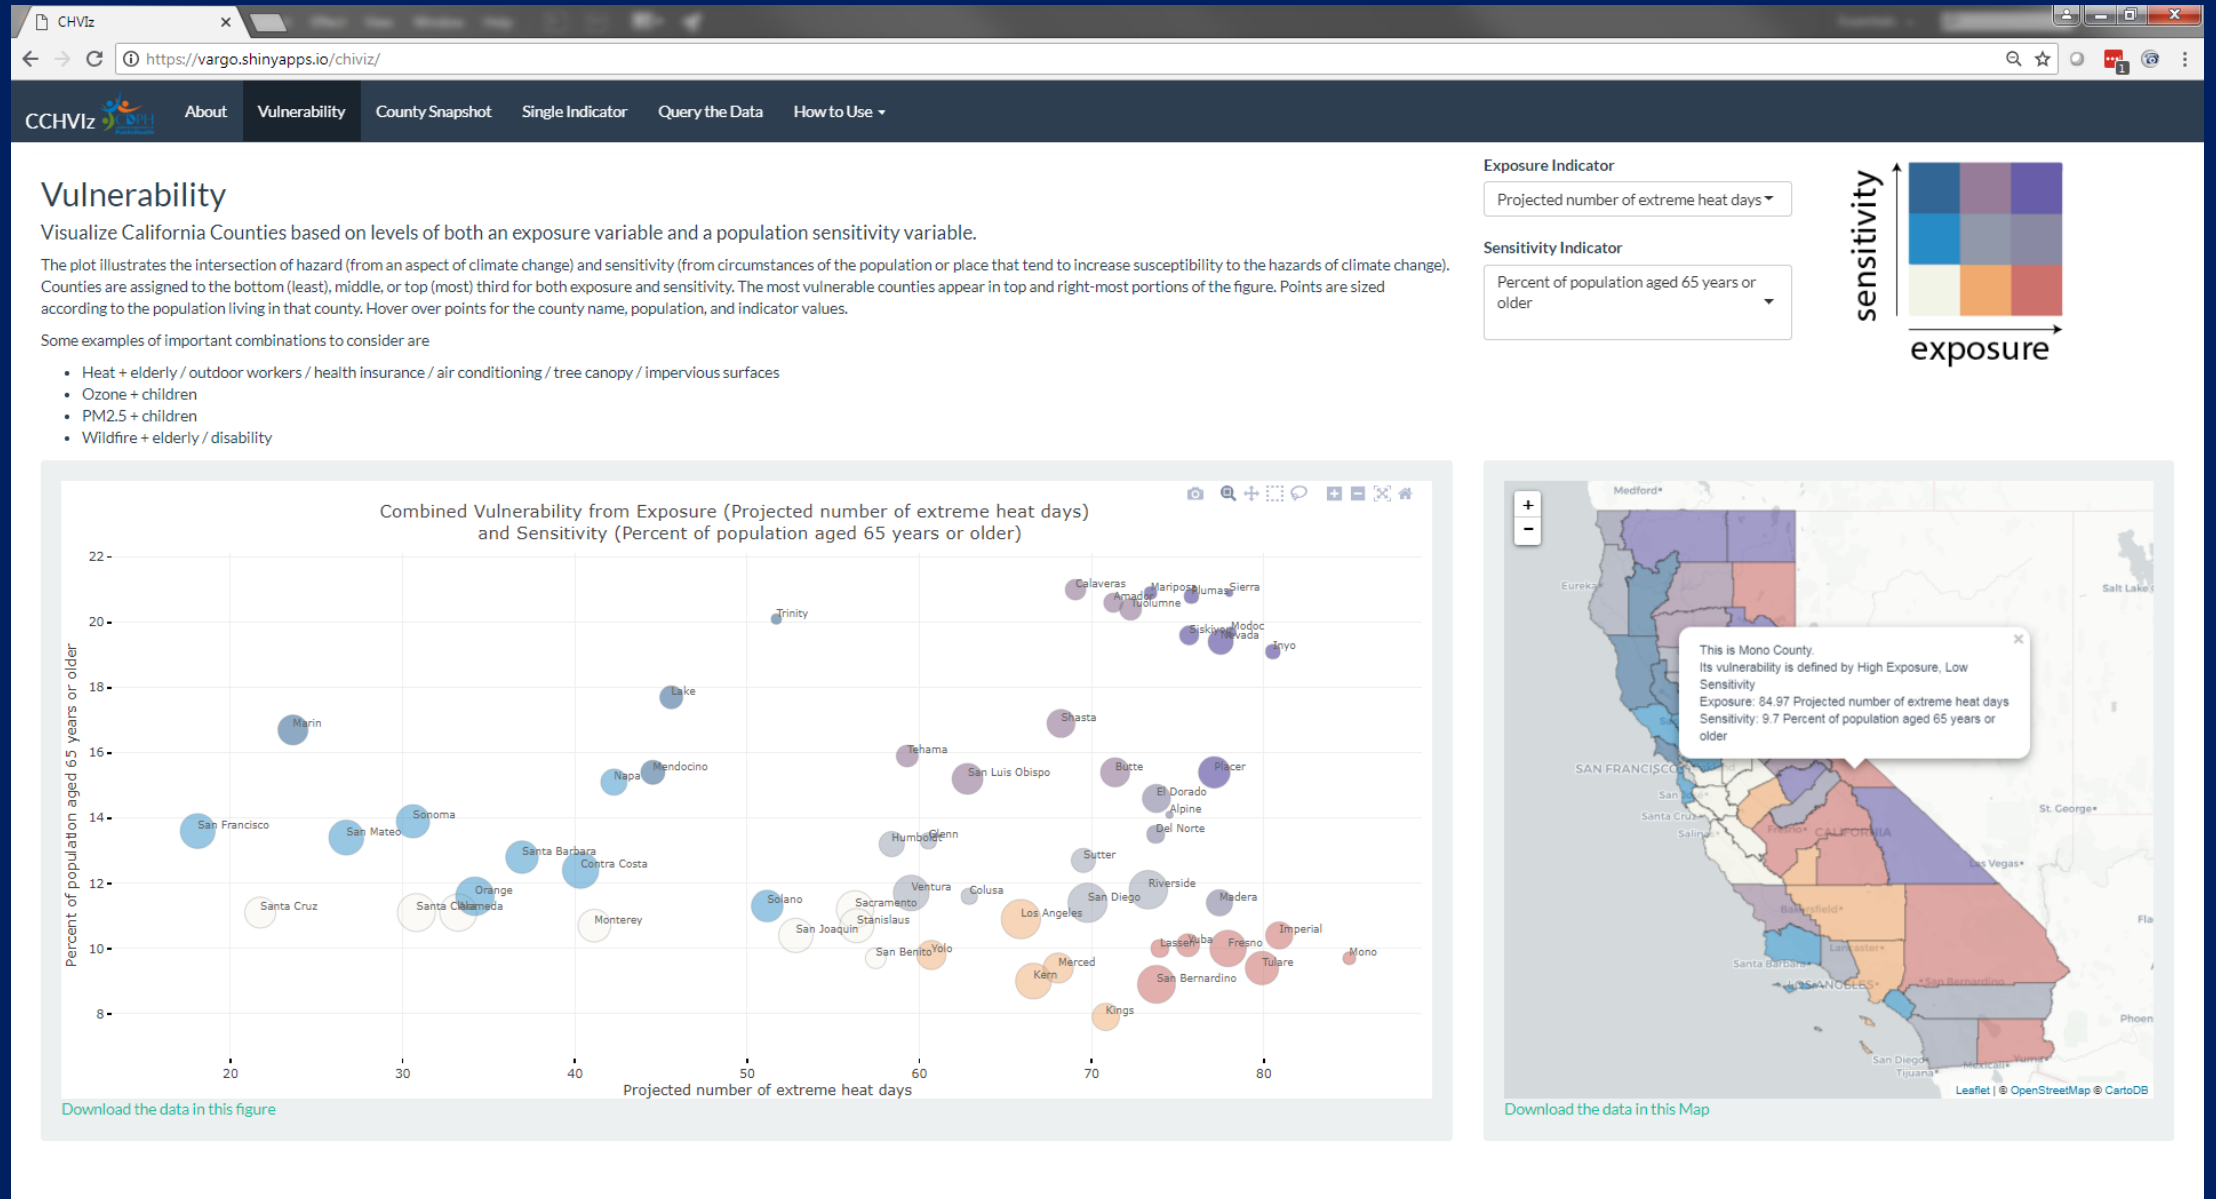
CHVIz

https://vargo.shinyapps.io/chiviz/

CCHVIz

About
Vulnerability
County Snapshot
Single Indicator
Query the Data
How to Use

Vulnerability

Visualize California Counties based on levels of both an exposure variable and a population sensitivity variable.

The plot illustrates the intersection of hazard (from an aspect of climate change) and sensitivity (from circumstances of the population or place that tend to increase susceptibility to the hazards of climate change). Counties are assigned to the bottom (least), middle, or top (most) third for both exposure and sensitivity. The most vulnerable counties appear in top and right-most portions of the figure. Points are sized according to the population living in that county. Hover over points for the county name, population, and indicator values.

Some examples of important combinations to consider are

- Heat + elderly / outdoor workers / health insurance / air conditioning / tree canopy / impervious surfaces
- Ozone + children
- PM2.5 + children
- Wildfire + elderly / disability

Exposure Indicator
Projected number of extreme heat days

Sensitivity Indicator
Percent of population aged 65 years or older

sensitivity
exposure

Combined Vulnerability from Exposure (Projected number of extreme heat days) and Sensitivity (Percent of population aged 65 years or older)

Percent of population aged 65 years or older
22
20
18
16
14
12
10
8
20
30
40
50
60
70
80
Projected number of extreme heat days

Calaveras
Mariposa
Plumas
Sierra
Amador
Tuolumne
Trinity
Siskiyou
Modoc
Nevada
Inyo
Lake
Marin
Shasta
Tehama
Mendocino
Napa
San Luis Obispo
Butte
Placer
El Dorado
Alpine
Sonoma
San Francisco
San Mateo
Humboldt
Glenn
Del Norte
Santa Barbara
Contra Costa
Sutter
Orange
Ventura
Colusa
Riverside
Santa Cruz
Santa Clara
Alameda
Solano
Sacramento
San Diego
Madera
Monterey
Stanislaus
Los Angeles
San Joaquin
Lassen
Yuba
Fresno
Imperial
San Benito
Yolo
Mono
Merced
Tulare
Kern
San Bernardino
Kings

Download the data in this figure

+
−
Medford
Eureka
Salt Lake
SAN FRANCISCO
Santa Cruz
Salinas
Fresno
CALIFORNIA
Las Vegas
St. George
Bakersfield
Lancaster
Santa Barbara
LOS ANGELES
San Bernardino
San Diego
Tijuana
Mexicali
Yuma
Phoenix
Fla

This is Mono County.
Its vulnerability is defined by High Exposure, Low Sensitivity
Exposure: 84.97 Projected number of extreme heat days
Sensitivity: 9.7 Percent of population aged 65 years or older

Leaflet | © OpenStreetMap © CartoDB

Download the data in this Map